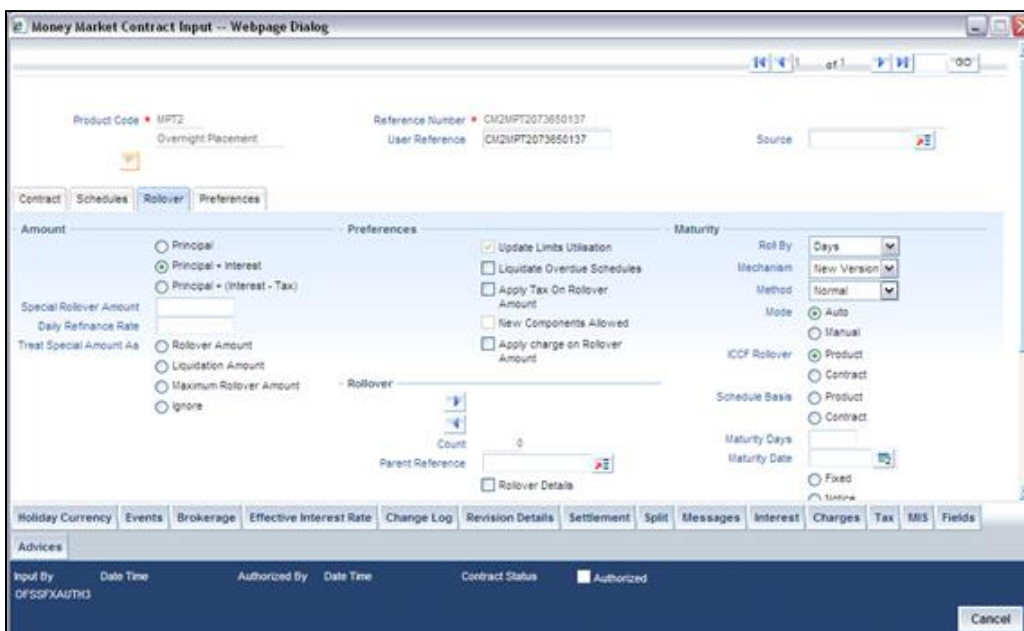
Money Market Contract Input -- Webpage Dialog

1 of 1 GO

Product Code * MPT2
Overnight Placement

Reference Number * CM2MPT2073650137
User Reference CM2MPT2073650137

Source

Contract Schedules Rollover Preferences

Amount

Principal
Principal + Interest
Principal + (Interest - Tax)

Special Rollover Amount
Daily Refinance Rate
Treat Special Amount As
Rollover Amount
Liquidation Amount
Maximum Rollover Amount
Ignore

Preferences

Update Limits Utilisation
Liquidate Overdue Schedules
Apply Tax On Rollover Amount
New Components Allowed
Apply charge on Rollover Amount

Rollover

Count 0
Parent Reference
Rollover Details

Maturity

Roll By Days
Mechanism New Version
Method Normal
Mode Auto
Manual
ICCF Rollover Product
Contract
Schedule Basis Product
Contract
Maturity Days
Maturity Date
Fixed
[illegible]

Holiday Currency Events Brokerage Effective Interest Rate Change Log Revision Details Settlement Split Messages Interest Charges Tax MIS Fields
Advices

Input By Date Time Authorized By Date Time Contract Status Authorized
OFSSFXAUTH3

Cancel